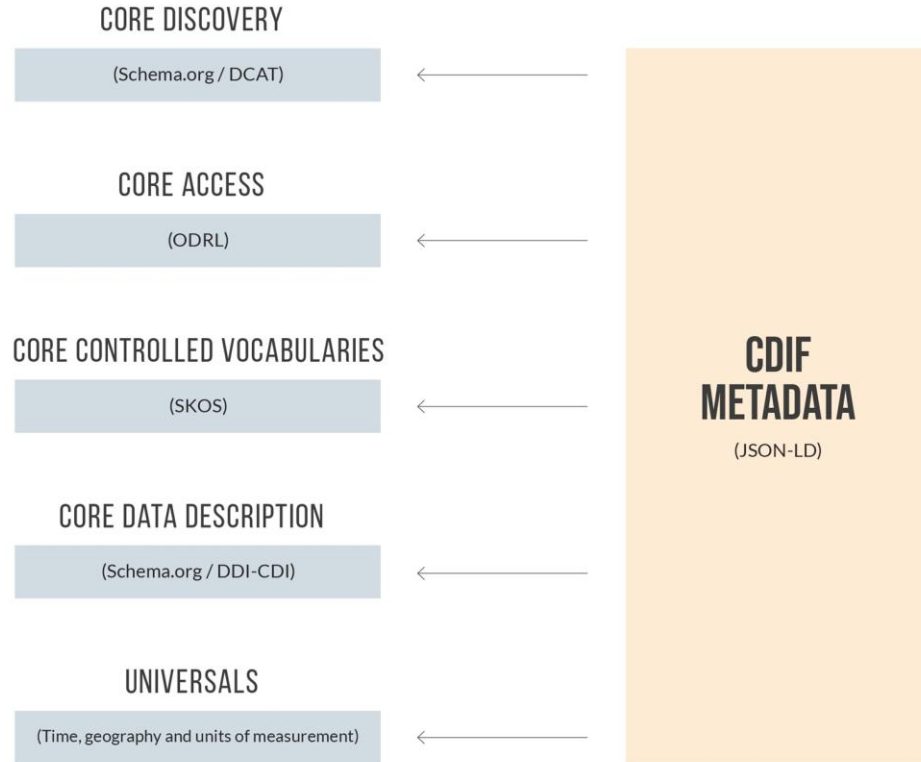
CORE DISCOVERY

(Schema.org / DCAT)

CORE ACCESS

(ODRL)

CORE CONTROLLED VOCABULARIES

(SKOS)

CORE DATA DESCRIPTION

(Schema.org / DDI-CDI)

UNIVERSALS

(Time, geography and units of measurement)

CDIF METADATA

(JSON-LD)